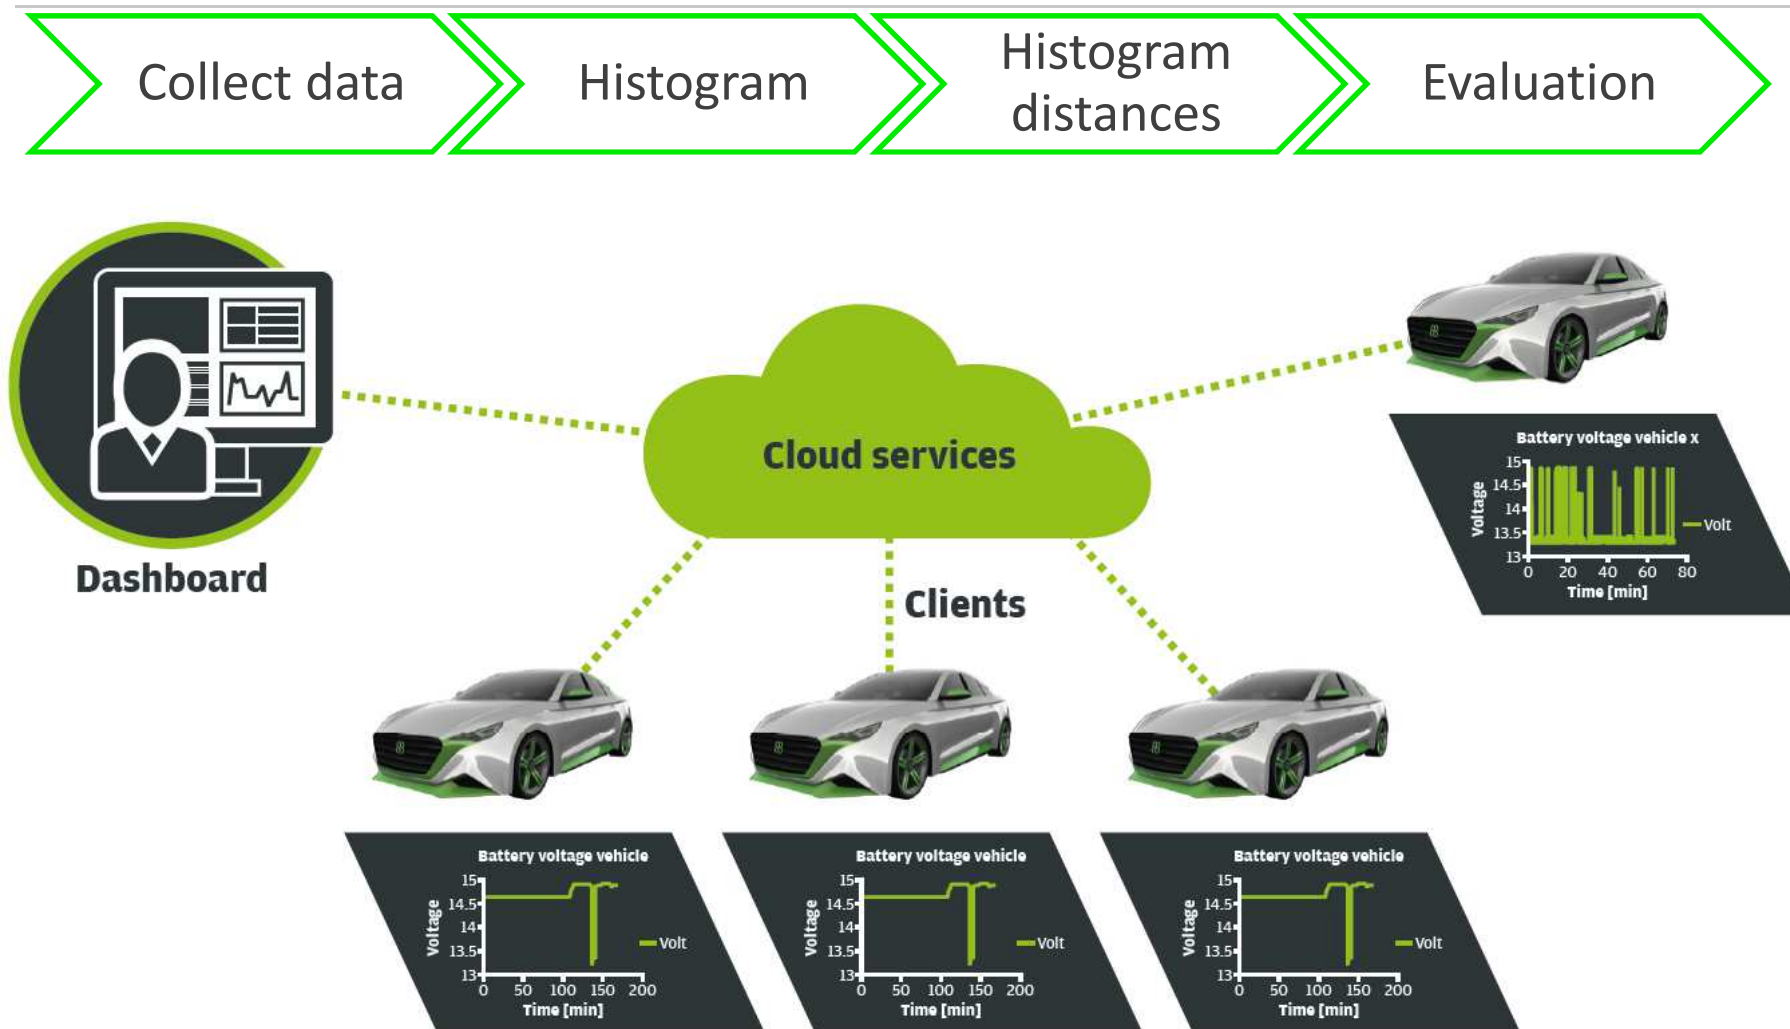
Collect data

Histogram

Histogram distances

Evaluation

Dashboard

Cloud services

Clients

Battery voltage vehicle x
Voltage
15
14.5
14
13.5
13
0 20 40 60 80
Time [min]
Volt

Battery voltage vehicle
Voltage
15
14.5
14
13.5
13
0 50 100 150 200
Time [min]
Volt

Battery voltage vehicle
Voltage
15
14.5
14
13.5
13
0 50 100 150 200
Time [min]
Volt

Battery voltage vehicle
Voltage
15
14.5
14
13.5
13
0 50 100 150 200
Time [min]
Volt